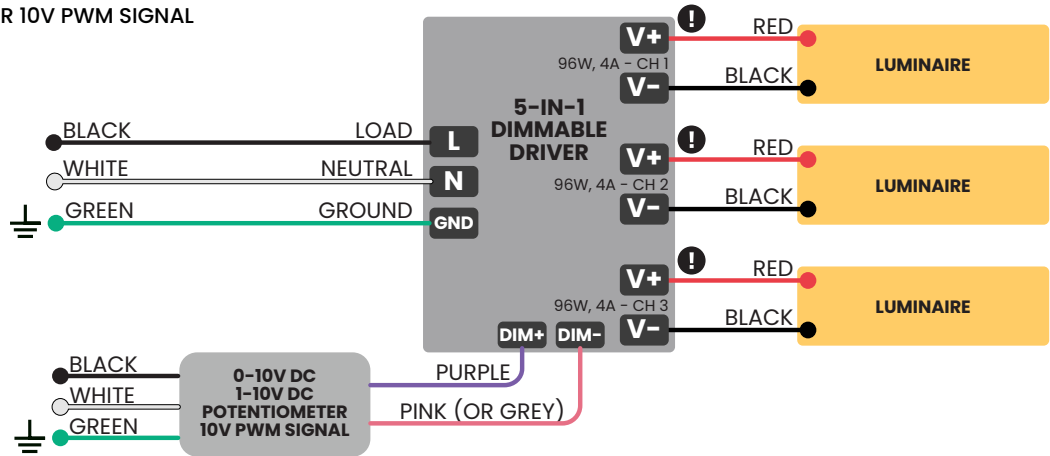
R 10V PWM SIGNAL

5-IN-1
DIMMABLE
DRIVER

BLACK
LOAD
L
WHITE
NEUTRAL
N
GREEN
GROUND
GND

V+
!
RED
96W, 4A - CH 1
V-
BLACK
LUMINAIRE

V+
!
RED
96W, 4A - CH 2
V-
BLACK
LUMINAIRE

V+
!
RED
96W, 4A - CH 3
V-
BLACK
LUMINAIRE

DIM+
DIM-

BLACK
WHITE
GREEN
0-10V DC
1-10V DC
POTENTIOMETER
10V PWM SIGNAL
PURPLE
PINK (OR GREY)